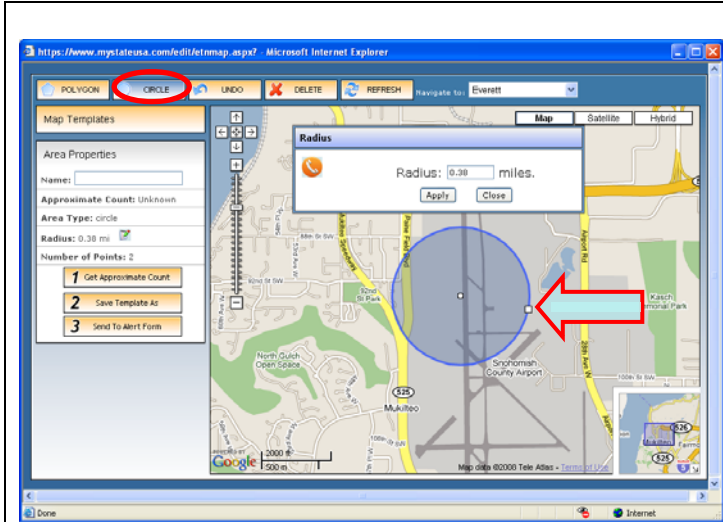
https://www.mystateusa.com/edit/etnmap.aspx? - Microsoft Internet Explorer

POLYGON
CIRCLE
UNDO
DELETE
REFRESH
Navigate to: Everett

Map Templates

Area Properties
Name:
Approximate Count: Unknown
Area Type: circle
Radius: 0.38 mi
Number of Points: 2

1 Get Approximate Count
2 Save Template As
3 Send To Alert Form

Map
Satellite
Hybrid

Radius
Radius: 0.38 miles.
Apply
Close

92nd St SW
92nd St Park
North Gulch Open Space
525
Mukilteo
Snohomish County Airport
Kasch Memorial Park
Airport Rd
Paine Field Blvd
Mukilteo Speedway
2000 ft
500 m
Google
Map data ©2008 Tele Atlas - Terms of Use

Done
Internet